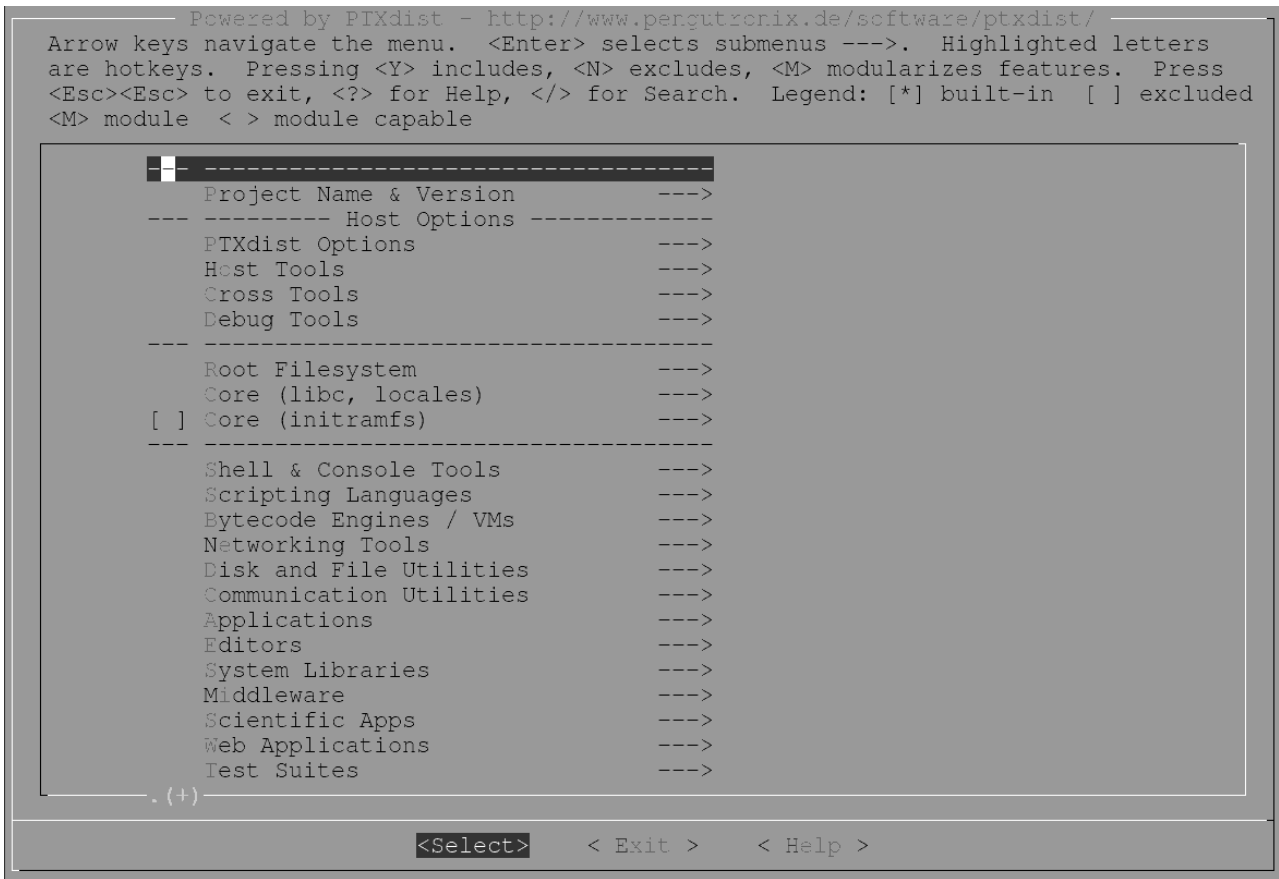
Powered by PTXdist - http://www.pengutronix.de/software/ptxdist/

Arrow keys navigate the menu. <Enter> selects submenus --->. Highlighted letters are hotkeys. Pressing <Y> includes, <N> excludes, <M> modularizes features. Press <Esc><Esc> to exit, <?> for Help, </> for Search. Legend: [*] built-in [ ] excluded <M> module < > module capable

--- -----------------------------------
Project Name & Version --->
--- --------- Host Options -------------
PTXdist Options --->
Host Tools --->
Cross Tools --->
Debug Tools --->
--- -----------------------------------
Root Filesystem --->
Core (libc, locales) --->
[ ] Core (initramfs) --->
--- -----------------------------------
Shell & Console Tools --->
Scripting Languages --->
Bytecode Engines / VMs --->
Networking Tools --->
Disk and File Utilities --->
Communication Utilities --->
Applications --->
Editors --->
System Libraries --->
Middleware --->
Scientific Apps --->
Web Applications --->
Test Suites --->
.(+)

<Select> < Exit > < Help >